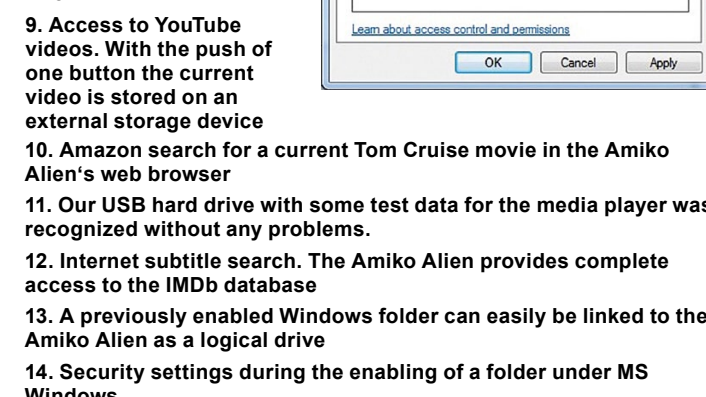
9. Access to YouTube videos. With the push of one button the current video is stored on an external storage device

Learn about access control and permissions

OK Cancel Apply

10. Amazon search for a current Tom Cruise movie in the Amiko Alien‘s web browser

11. Our USB hard drive with some test data for the media player was recognized without any problems.

12. Internet subtitle search. The Amiko Alien provides complete access to the IMDb database

13. A previously enabled Windows folder can easily be linked to the Amiko Alien as a logical drive

14. Security settings during the enabling of a folder under MS Windows